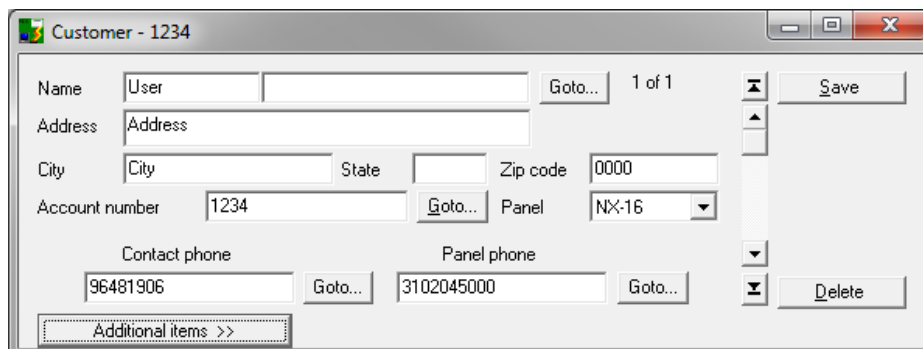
Customer - 1234

Name User Goto... 1 of 1 Save

Address Address

City City State Zip code 0000

Account number 1234 Goto... Panel NX-16

Contact phone Panel phone

96481906 Goto... 3102045000 Goto... Delete

Additional items >>